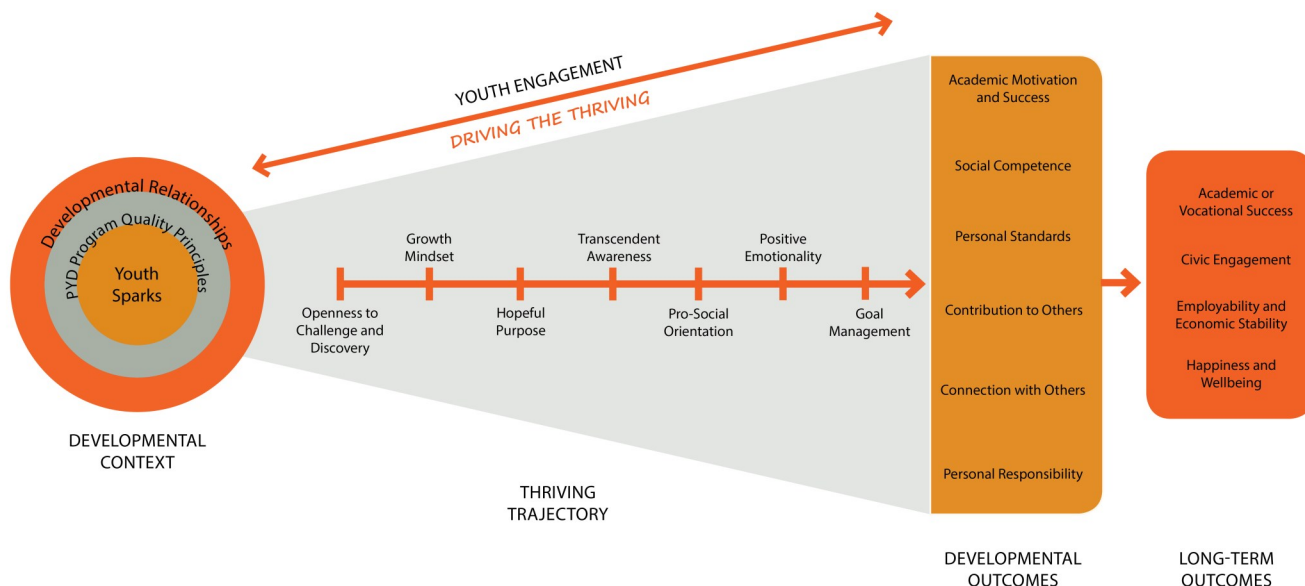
YOUTH ENGAGEMENT

DRIVING THE THRIVING

Developmental Relationships

PYD Program Quality Principles

Youth Sparks

DEVELOPMENTAL CONTEXT

Growth Mindset

Transcendent Awareness

Positive Emotionality

Openness to Challenge and Discovery

Hopeful Purpose

Pro-Social Orientation

Goal Management

THRIVING TRAJECTORY

Academic Motivation and Success

Social Competence

Personal Standards

Contribution to Others

Connection with Others

Personal Responsibility

DEVELOPMENTAL OUTCOMES

Academic or Vocational Success

Civic Engagement

Employability and Economic Stability

Happiness and Wellbeing

LONG-TERM OUTCOMES